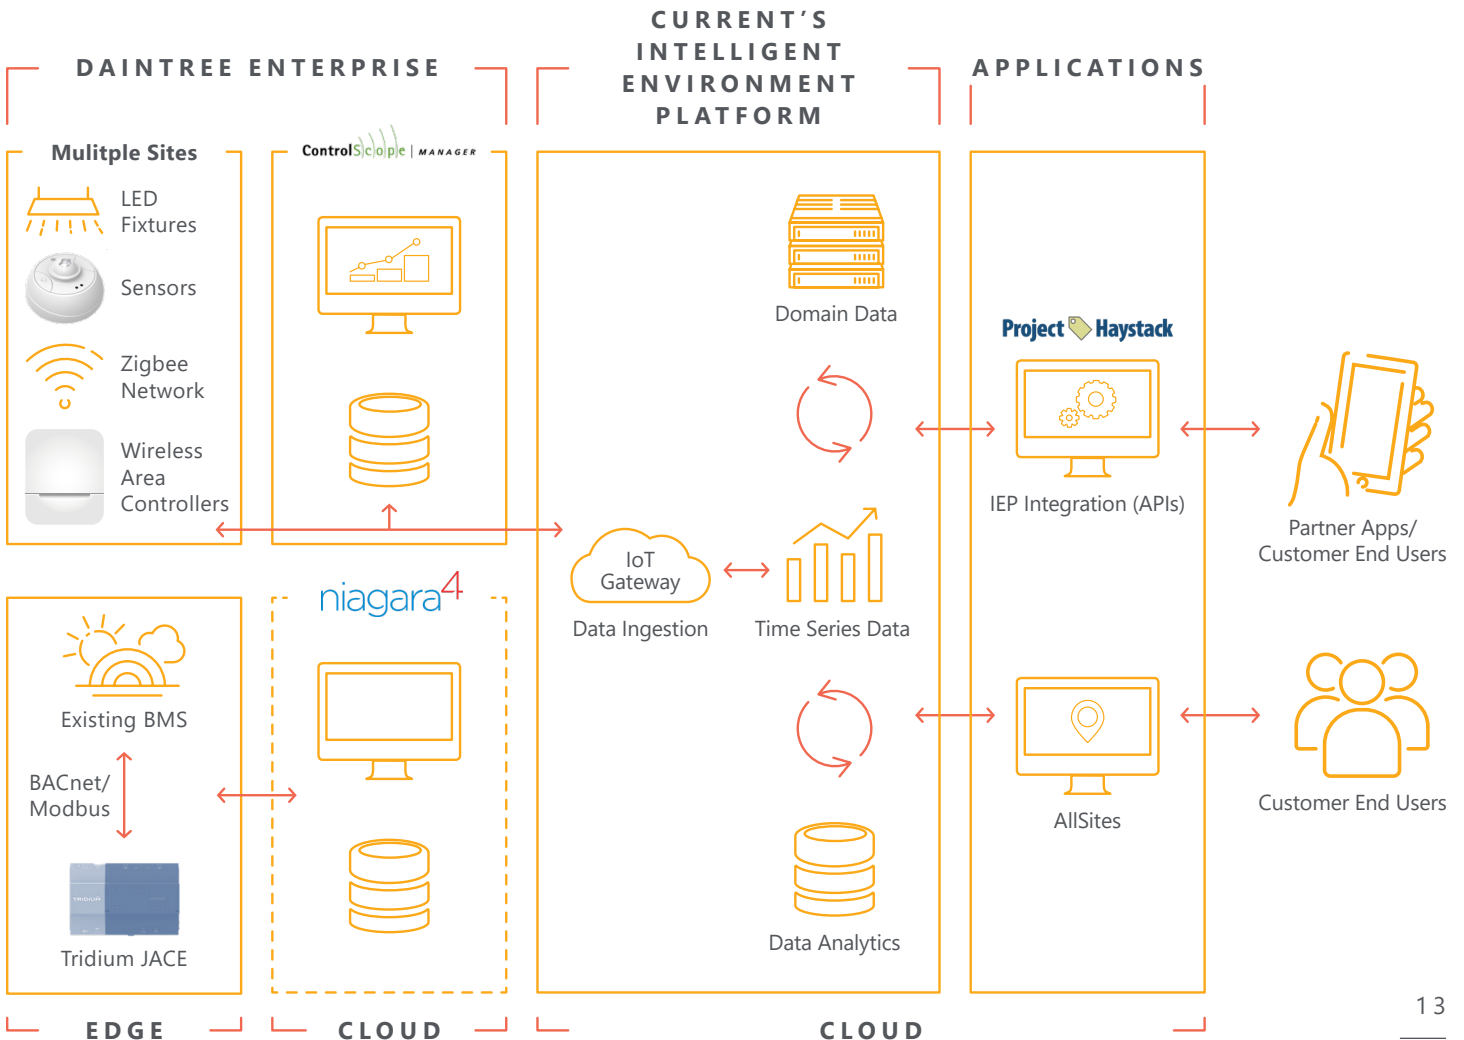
DAINTREE ENTERPRISE

CURRENT'S INTELLIGENT ENVIRONMENT PLATFORM

APPLICATIONS

Mulitple Sites

LED Fixtures

Sensors

Zigbee Network

Wireless Area Controllers

ControlScope | MANAGER

Domain Data

Project Haystack

IEP Integration (APIs)

Partner Apps/ Customer End Users

IoT Gateway

Data Ingestion

Time Series Data

niagara4

Existing BMS

BACnet/ Modbus

Tridium JACE

AllSites

Customer End Users

Data Analytics

13

EDGE

CLOUD

CLOUD